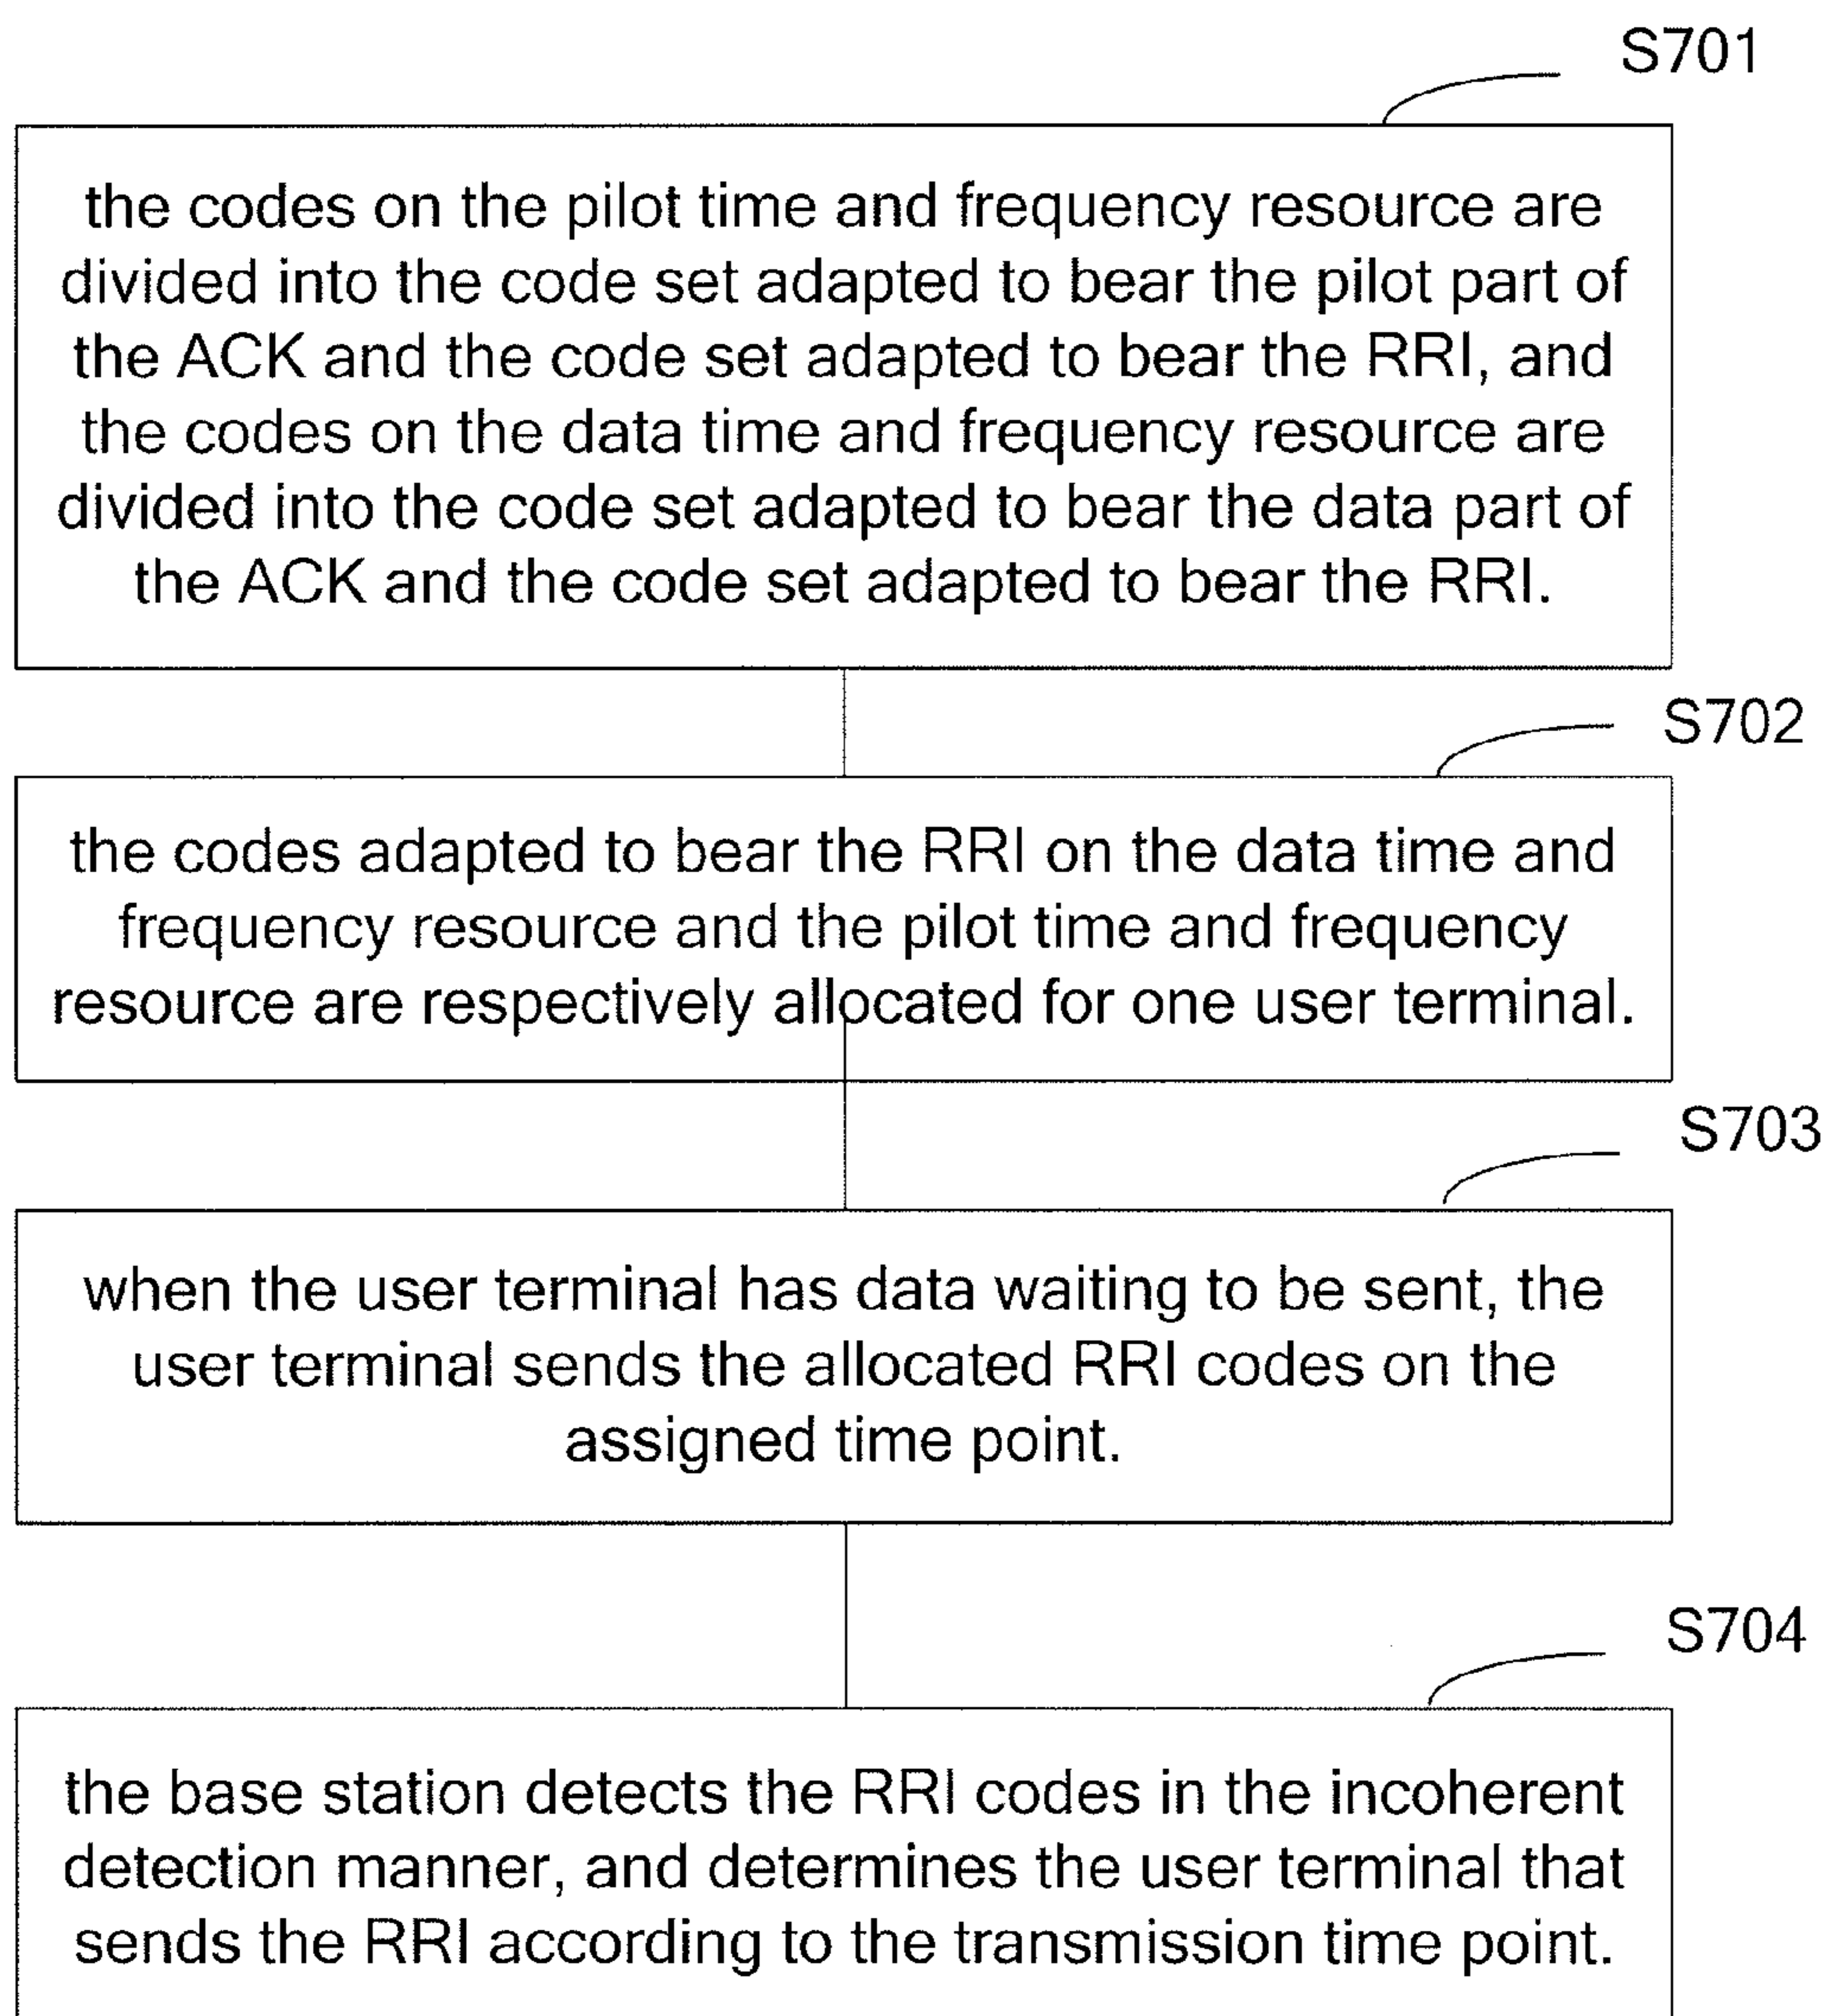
S701

the codes on the pilot time and frequency resource are divided into the code set adapted to bear the pilot part of the ACK and the code set adapted to bear the RRI, and the codes on the data time and frequency resource are divided into the code set adapted to bear the data part of the ACK and the code set adapted to bear the RRI.

S702

the codes adapted to bear the RRI on the data time and frequency resource and the pilot time and frequency resource are respectively allocated for one user terminal.

S703

when the user terminal has data waiting to be sent, the user terminal sends the allocated RRI codes on the assigned time point.

S704

the base station detects the RRI codes in the incoherent detection manner, and determines the user terminal that sends the RRI according to the transmission time point.